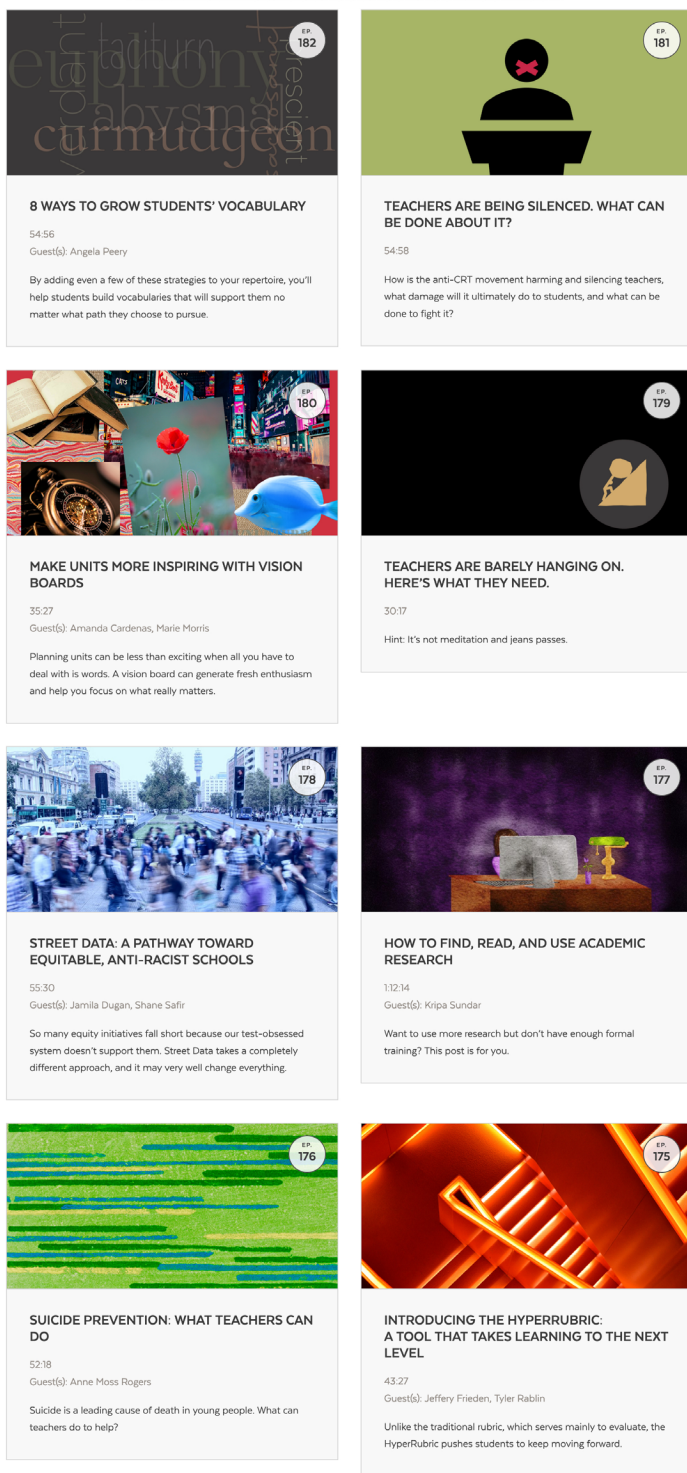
euphony
taciturn
abyssmal
curmudgeon
verdant
prescient

EP. 182

8 WAYS TO GROW STUDENTS' VOCABULARY

54:56

Guest(s): Angela Peery

By adding even a few of these strategies to your repertoire, you'll help students build vocabularies that will support them no matter what path they choose to pursue.

EP. 181

TEACHERS ARE BEING SILENCED. WHAT CAN BE DONE ABOUT IT?

54:58

How is the anti-CRT movement harming and silencing teachers, what damage will it ultimately do to students, and what can be done to fight it?

EP. 180

MAKE UNITS MORE INSPIRING WITH VISION BOARDS

35:27

Guest(s): Amanda Cardenas, Marie Morris

Planning units can be less than exciting when all you have to deal with is words. A vision board can generate fresh enthusiasm and help you focus on what really matters.

EP. 179

TEACHERS ARE BARELY HANGING ON. HERE'S WHAT THEY NEED.

30:17

Hint: It's not meditation and jeans passes.

EP. 178

STREET DATA: A PATHWAY TOWARD EQUITABLE, ANTI-RACIST SCHOOLS

55:30

Guest(s): Jamila Dugan, Shane Safir

So many equity initiatives fall short because our test-obsessed system doesn't support them. Street Data takes a completely different approach, and it may very well change everything.

EP. 177

HOW TO FIND, READ, AND USE ACADEMIC RESEARCH

1:12:14

Guest(s): Kripa Sundar

Want to use more research but don't have enough formal training? This post is for you.

EP. 176

SUICIDE PREVENTION: WHAT TEACHERS CAN DO

52:18

Guest(s): Anne Moss Rogers

Suicide is a leading cause of death in young people. What can teachers do to help?

EP. 175

INTRODUCING THE HYPERRUBRIC: A TOOL THAT TAKES LEARNING TO THE NEXT LEVEL

43:27

Guest(s): Jeffery Frieden, Tyler Rablin

Unlike the traditional rubric, which serves mainly to evaluate, the HyperRubric pushes students to keep moving forward.